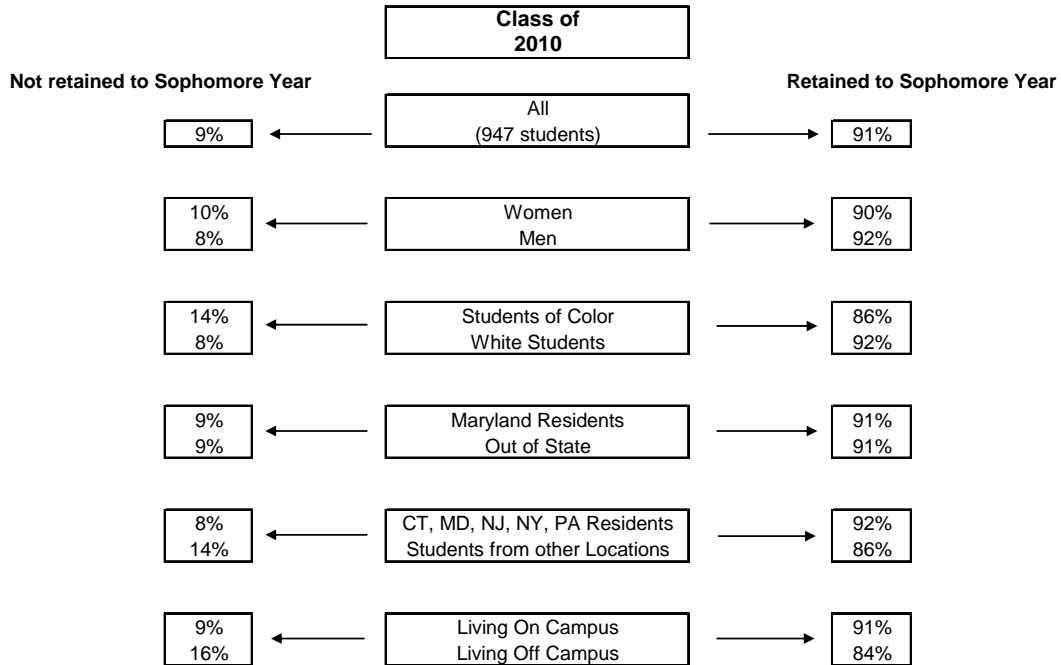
**Class of 2010**

**Not retained to Sophomore Year**

**Retained to Sophomore Year**

9%
All
(947 students)
91%

10%
8%
Women
Men
90%
92%

14%
8%
Students of Color
White Students
86%
92%

9%
9%
Maryland Residents
Out of State
91%
91%

8%
14%
CT, MD, NJ, NY, PA Residents
Students from other Locations
92%
86%

9%
16%
Living On Campus
Living Off Campus
91%
84%